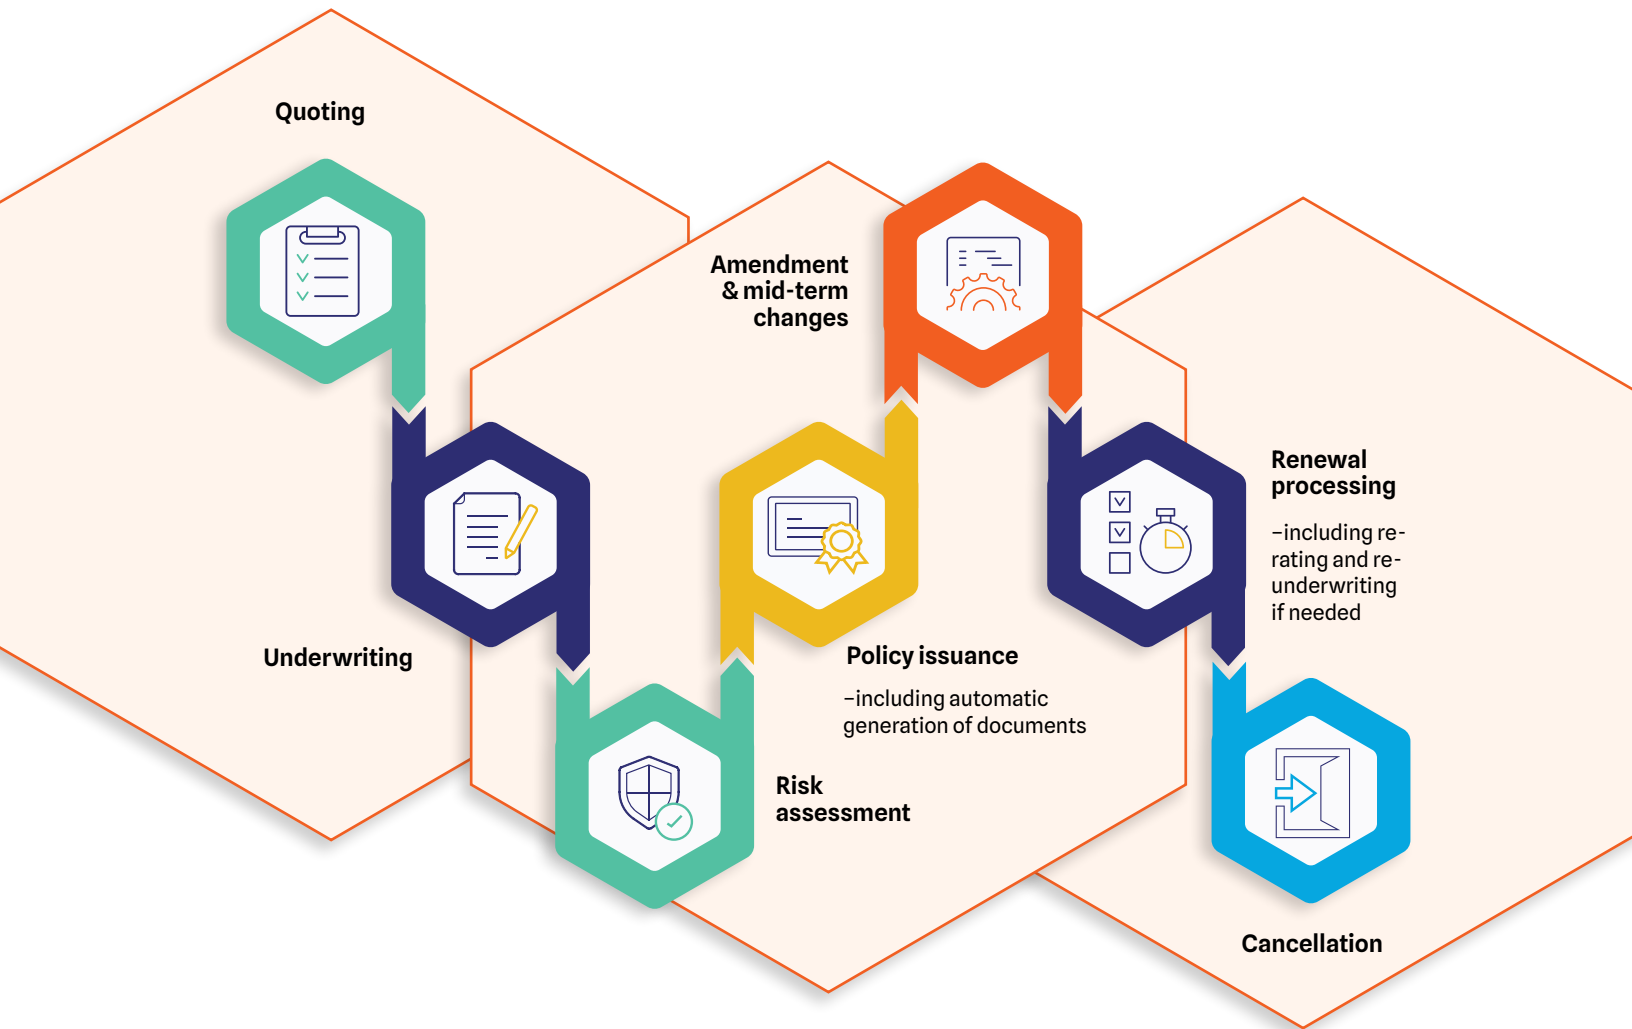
Quoting

Underwriting

Risk assessment

Policy issuance

–including automatic generation of documents

Amendment & mid-term changes

Renewal processing

–including re-rating and re-underwriting if needed

Cancellation